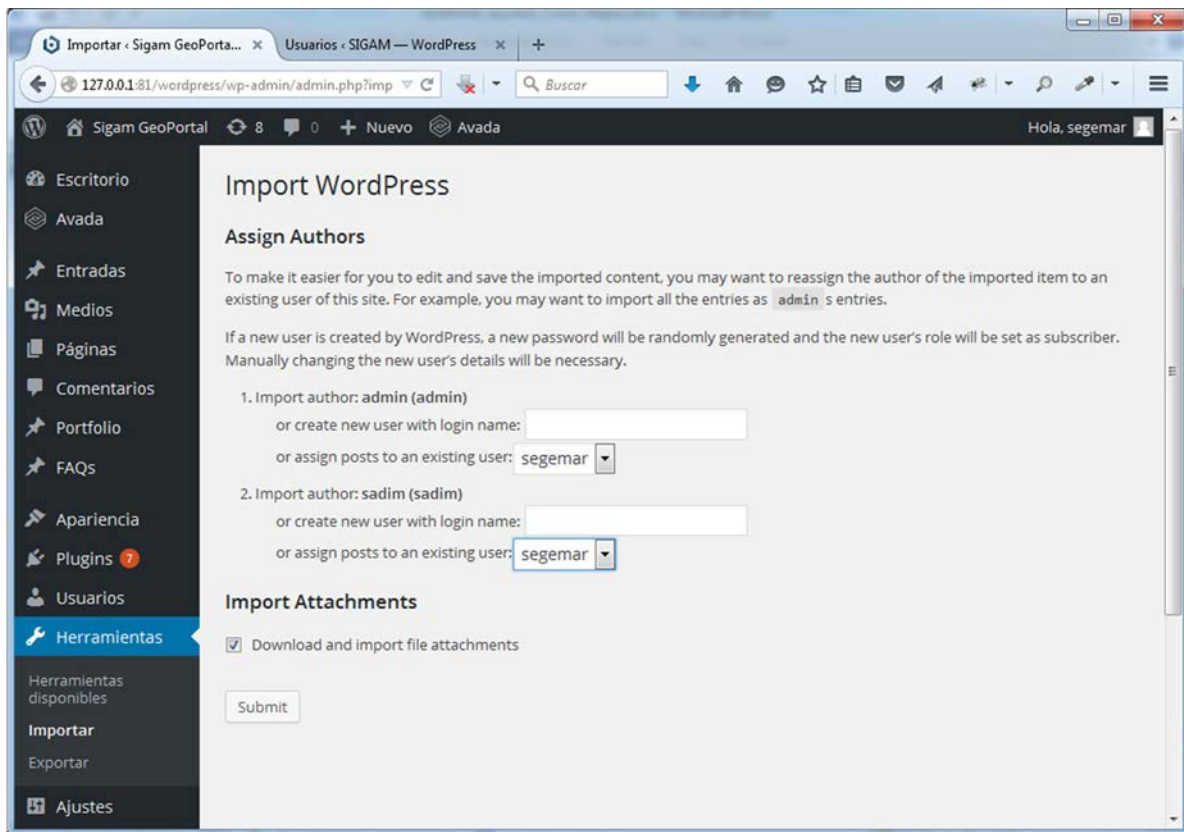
Importar ‹ Sigam GeoPorta... ×   Usuarios ‹ SIGAM — WordPress ×   +

127.0.0.1:81/wordpress/wp-admin/admin.php?imp   Buscar

Sigam GeoPortal   8   0   + Nuevo   Avada   Hola, segemar

Escritorio
Avada
Entradas
Medios
Páginas
Comentarios
Portfolio
FAQs
Apariencia
Plugins 7
Usuarios
Herramientas
Herramientas disponibles
Importar
Exportar
Ajustes

Import WordPress

Assign Authors

To make it easier for you to edit and save the imported content, you may want to reassign the author of the imported item to an existing user of this site. For example, you may want to import all the entries as admin s entries.

If a new user is created by WordPress, a new password will be randomly generated and the new user's role will be set as subscriber. Manually changing the new user's details will be necessary.

1. Import author: admin (admin)
or create new user with login name:
or assign posts to an existing user: segemar

2. Import author: sadim (sadim)
or create new user with login name:
or assign posts to an existing user: segemar

Import Attachments

Download and import file attachments

Submit